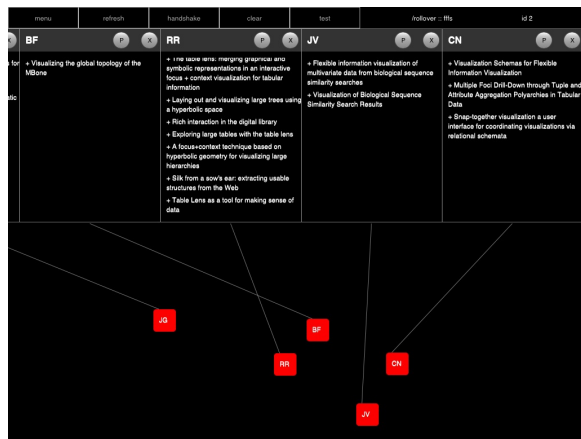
menu refresh handshake clear test /rollover :: fffs id 2

x for

atic

BF P X

+ Visualizing the global topology of the MBone

RR P X

+ The table lens: merging graphical and symbolic representations in an interactive focus + context visualization for tabular information

+ Laying out and visualizing large trees using a hyperbolic space

+ Rich interaction in the digital library

+ Exploring large tables with the table lens

+ A focus+context technique based on hyperbolic geometry for visualizing large hierarchies

+ Silk from a sow's ear: extracting usable structures from the Web

+ Table Lens as a tool for making sense of data

JV P X

+ Flexible information visualization of multivariate data from biological sequence similarity searches

+ Visualization of Biological Sequence Similarity Search Results

CN P X

+ Visualization Schemas for Flexible Information Visualization

+ Multiple Foci Drill-Down through Tuple and Attribute Aggregation Polyarchies in Tabular Data

+ Snap-together visualization a user interface for coordinating visualizations via relational schemata

JG

BF

RR

CN

JV